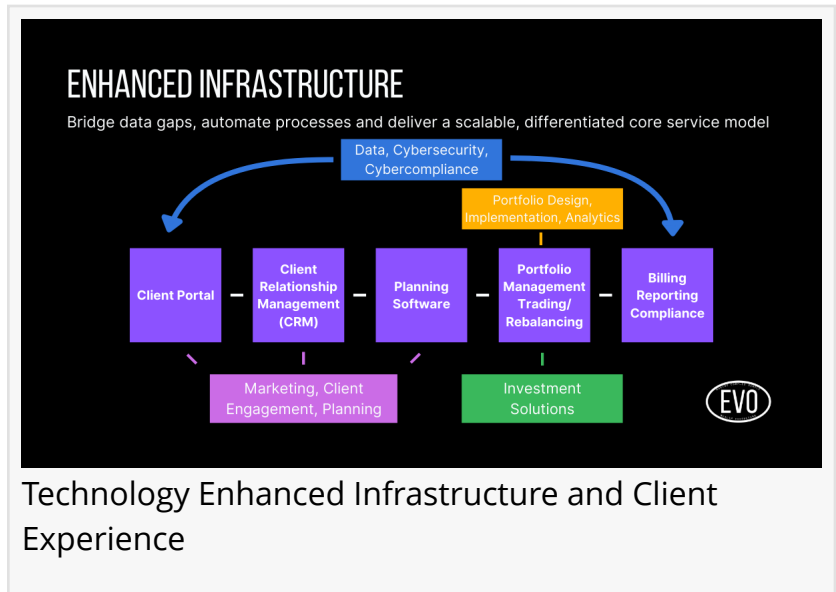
ENHANCED INFRASTRUCTURE

Bridge data gaps, automate processes and deliver a scalable, differentiated core service model

Data, Cybersecurity, Cybercompliance

Portfolio Design, Implementation, Analytics

Client Portal

Client Relationship Management (CRM)

Planning Software

Portfolio Management Trading/ Rebalancing

Billing Reporting Compliance

Marketing, Client Engagement, Planning

Investment Solutions

EVO

Technology Enhanced Infrastructure and Client Experience